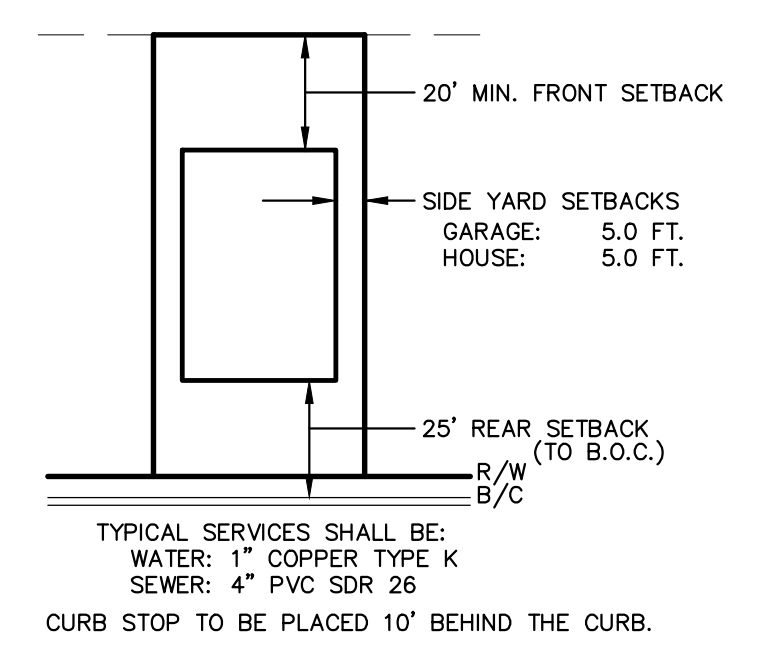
20' MIN. FRONT SETBACK

SIDE YARD SETBACKS
GARAGE: 5.0 FT.
HOUSE: 5.0 FT.

25' REAR SETBACK
(TO B.O.C.)

R/W
B/C

TYPICAL SERVICES SHALL BE:
WATER: 1" COPPER TYPE K
SEWER: 4" PVC SDR 26

CURB STOP TO BE PLACED 10' BEHIND THE CURB.